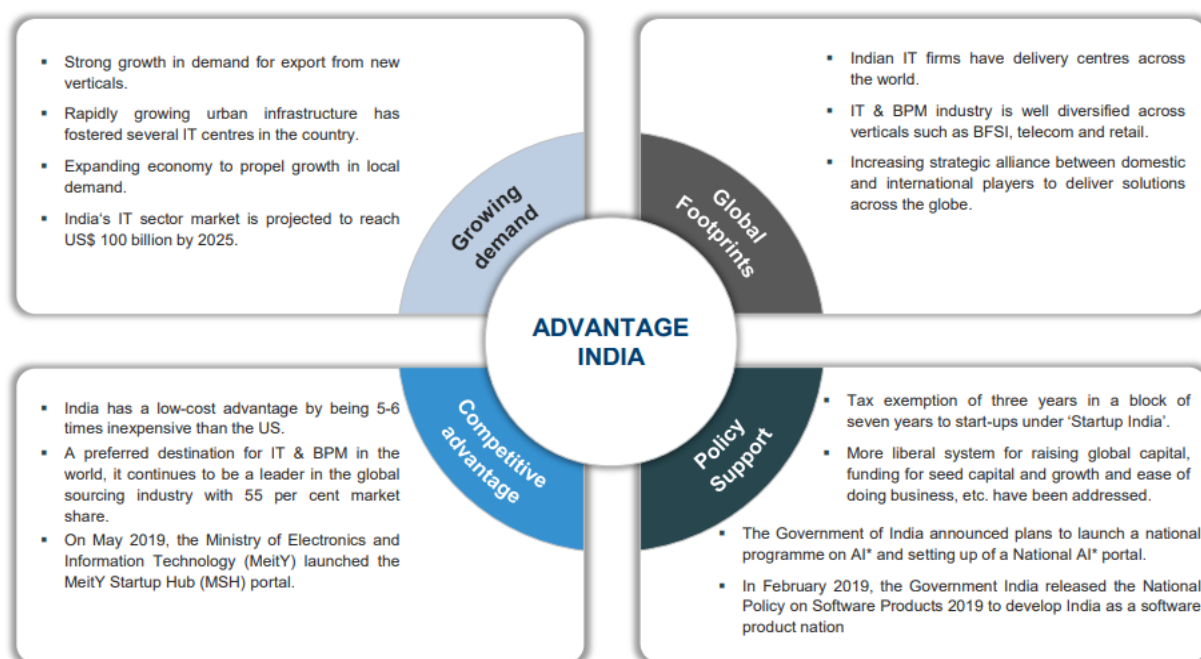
- Strong growth in demand for export from new verticals.
- Rapidly growing urban infrastructure has fostered several IT centres in the country.
- Expanding economy to propel growth in local demand.
- India's IT sector market is projected to reach US$ 100 billion by 2025.

Growing demand

- Indian IT firms have delivery centres across the world.
- IT & BPM industry is well diversified across verticals such as BFSI, telecom and retail.
- Increasing strategic alliance between domestic and international players to deliver solutions across the globe.

Global Footprints

ADVANTAGE INDIA

Competitive advantage

- India has a low-cost advantage by being 5-6 times inexpensive than the US.
- A preferred destination for IT & BPM in the world, it continues to be a leader in the global sourcing industry with 55 per cent market share.
- On May 2019, the Ministry of Electronics and Information Technology (MeitY) launched the MeitY Startup Hub (MSH) portal.

Policy Support

- Tax exemption of three years in a block of seven years to start-ups under 'Startup India'.
- More liberal system for raising global capital, funding for seed capital and growth and ease of doing business, etc. have been addressed.
- The Government of India announced plans to launch a national programme on AI* and setting up of a National AI* portal.
- In February 2019, the Government India released the National Policy on Software Products 2019 to develop India as a software product nation